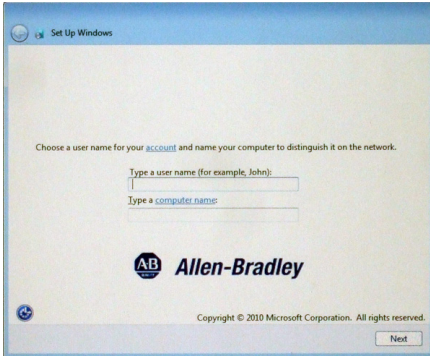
Set Up Windows

Choose a user name for your account and name your computer to distinguish it on the network.

Type a user name (for example, John):

Type a computer name:

AB Allen-Bradley

Copyright © 2010 Microsoft Corporation. All rights reserved.

Next